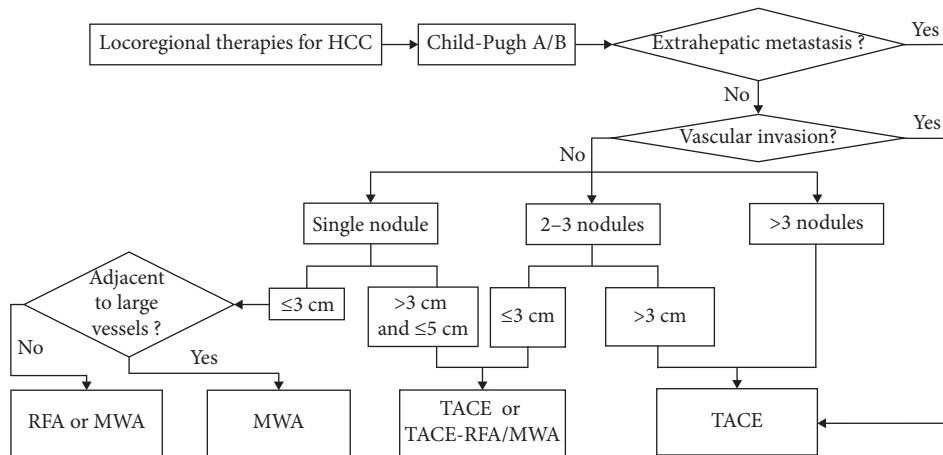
Locoregional therapies for HCC

Child-Pugh A/B

Extrahepatic metastasis ?

Yes

No

Vascular invasion?

Yes

No

Single nodule

2–3 nodules

>3 nodules

Adjacent to large vessels ?

$\leq$3 cm

>3 cm and $\leq$5 cm

$\leq$3 cm

>3 cm

No

Yes

RFA or MWA

MWA

TACE or TACE-RFA/MWA

TACE